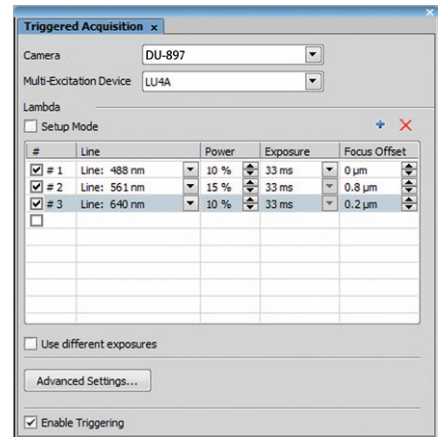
Triggered Acquisition x

Camera DU-897

Multi-Excitation Device LU4A

Lambda

Setup Mode

| # | Line | Power | Exposure | Focus Offset |
|---|---|---|---|---|
| # 1 | Line: 488 nm | 10 % | 33 ms | 0 µm |
| # 2 | Line: 561 nm | 15 % | 33 ms | 0.8 µm |
| # 3 | Line: 640 nm | 10 % | 33 ms | 0.2 µm |

Use different exposures

Advanced Settings...

Enable Triggering